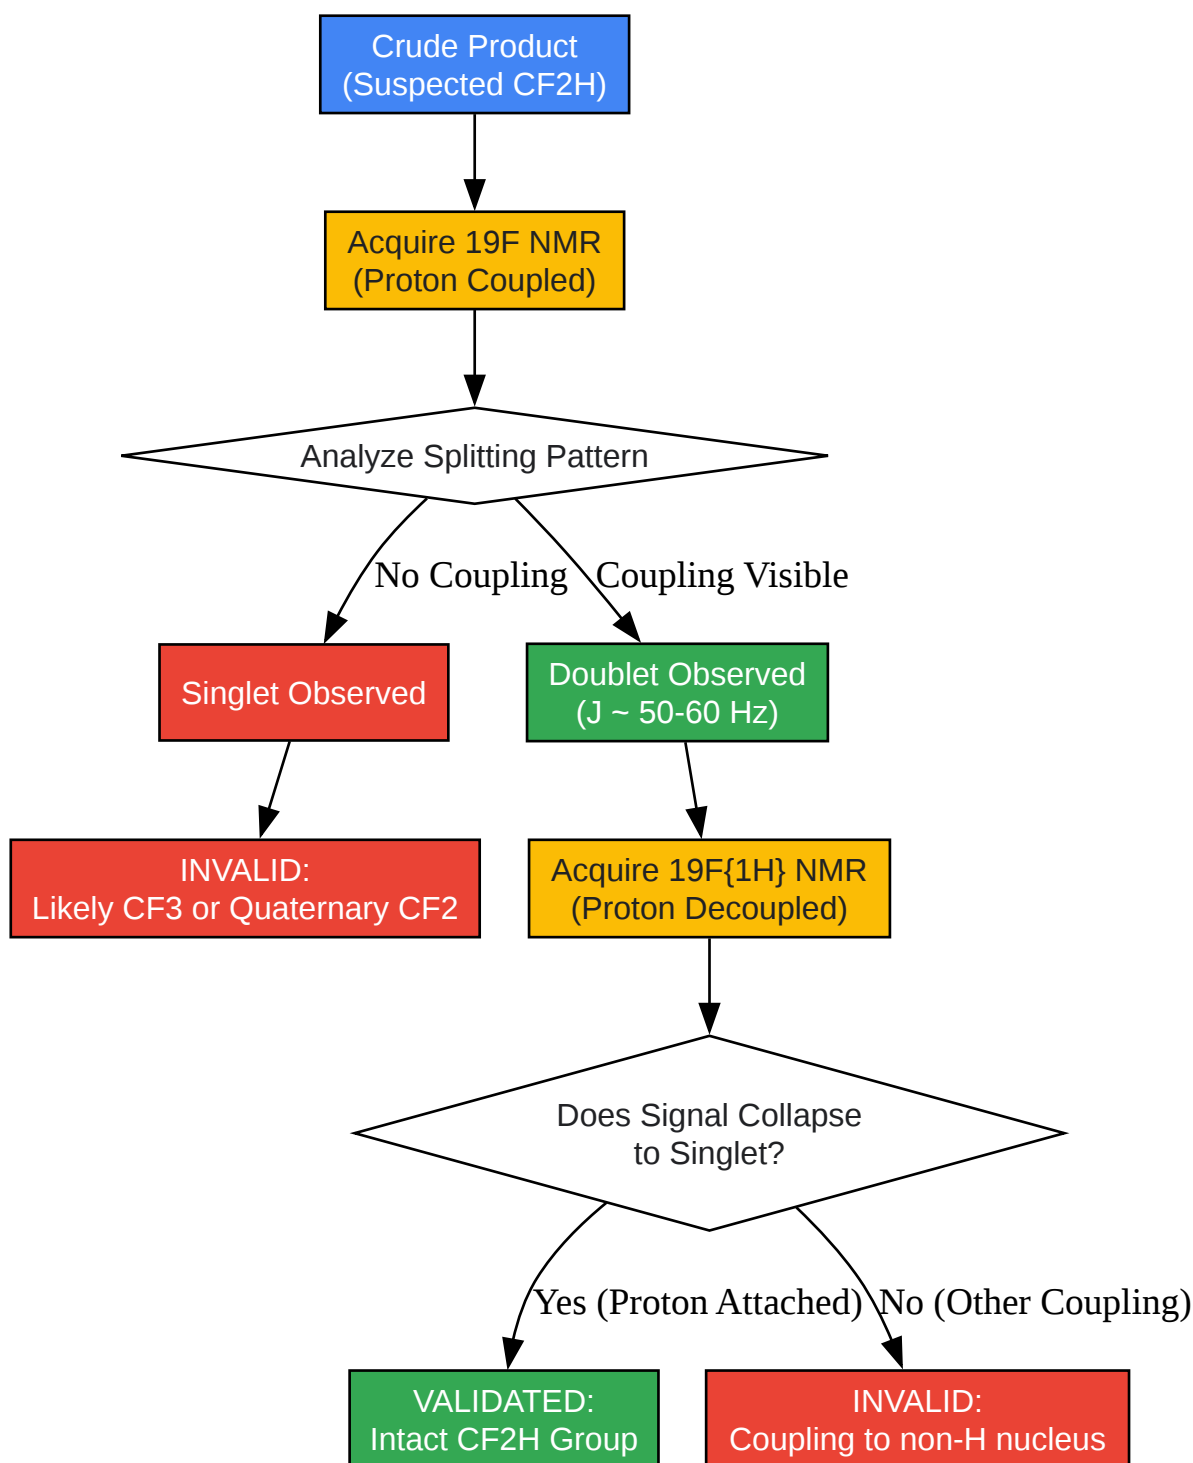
Crude Product
(Suspected CF2H)

Acquire 19F NMR
(Proton Coupled)

Analyze Splitting Pattern

No Coupling

Coupling Visible

Singlet Observed

Doublet Observed
(J ~ 50-60 Hz)

INVALID:
Likely CF3 or Quaternary CF2

Acquire 19F{1H} NMR
(Proton Decoupled)

Does Signal Collapse
to Singlet?

Yes (Proton Attached)

No (Other Coupling)

VALIDATED:
Intact CF2H Group

INVALID:
Coupling to non-H nucleus